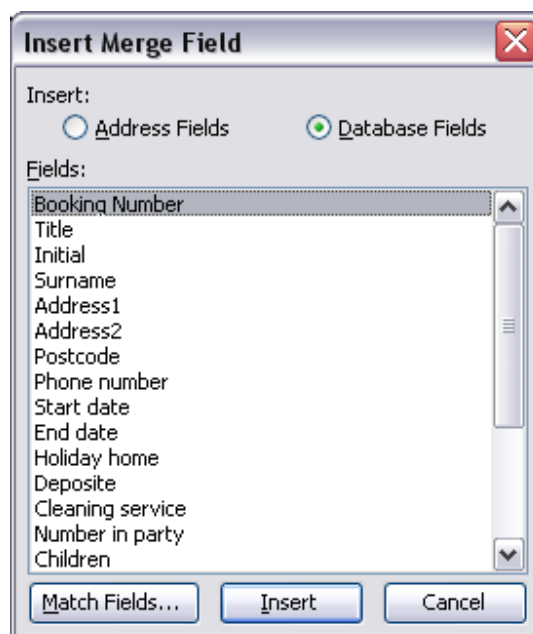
Insert Merge Field

Insert:

Address Fields

Database Fields

Fields:

Booking Number
Title
Initial
Surname
Address1
Address2
Postcode
Phone number
Start date
End date
Holiday home
Deposite
Cleaning service
Number in party
Children

Match Fields...

Insert

Cancel